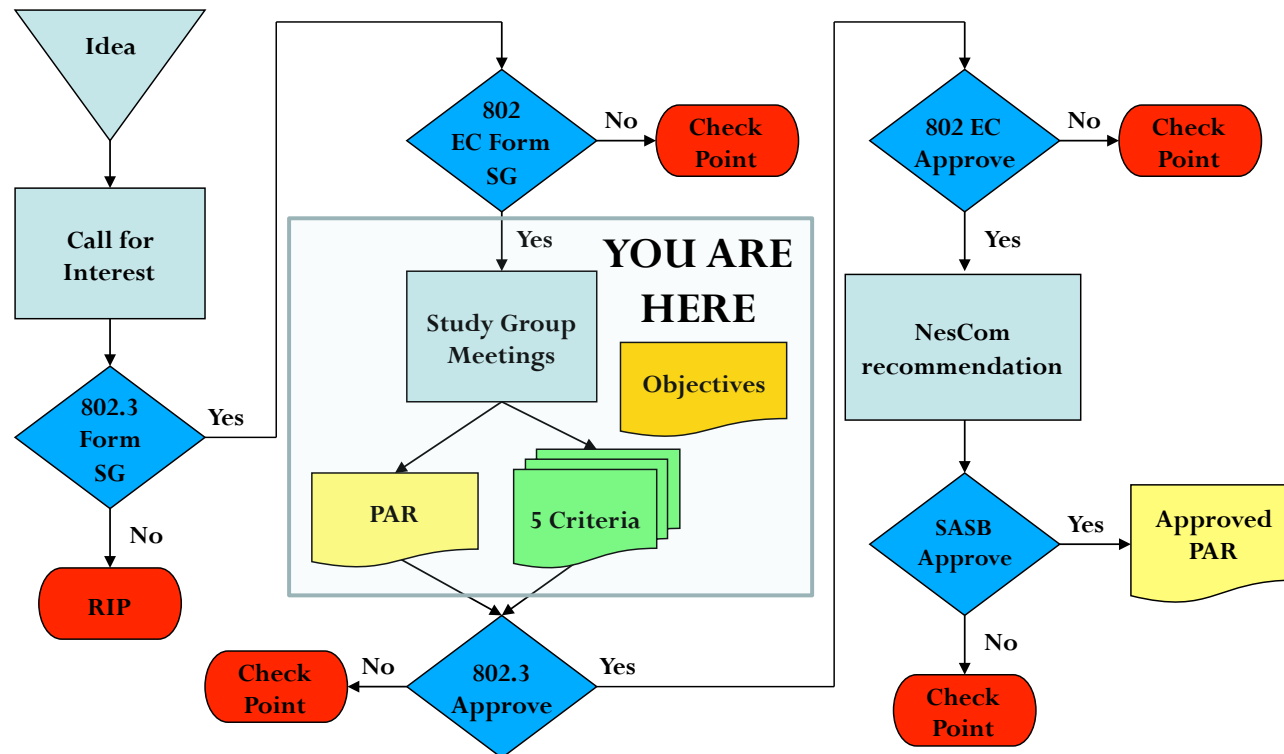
Idea

Call for Interest

802.3 Form SG

Yes

No

RIP

802 EC Form SG

No

Check Point

Yes

YOU ARE HERE

Study Group Meetings

Objectives

PAR

5 Criteria

Check Point

No

802.3 Approve

Yes

802 EC Approve

No

Check Point

Yes

NesCom recommendation

SASB Approve

Yes

Approved PAR

No

Check Point